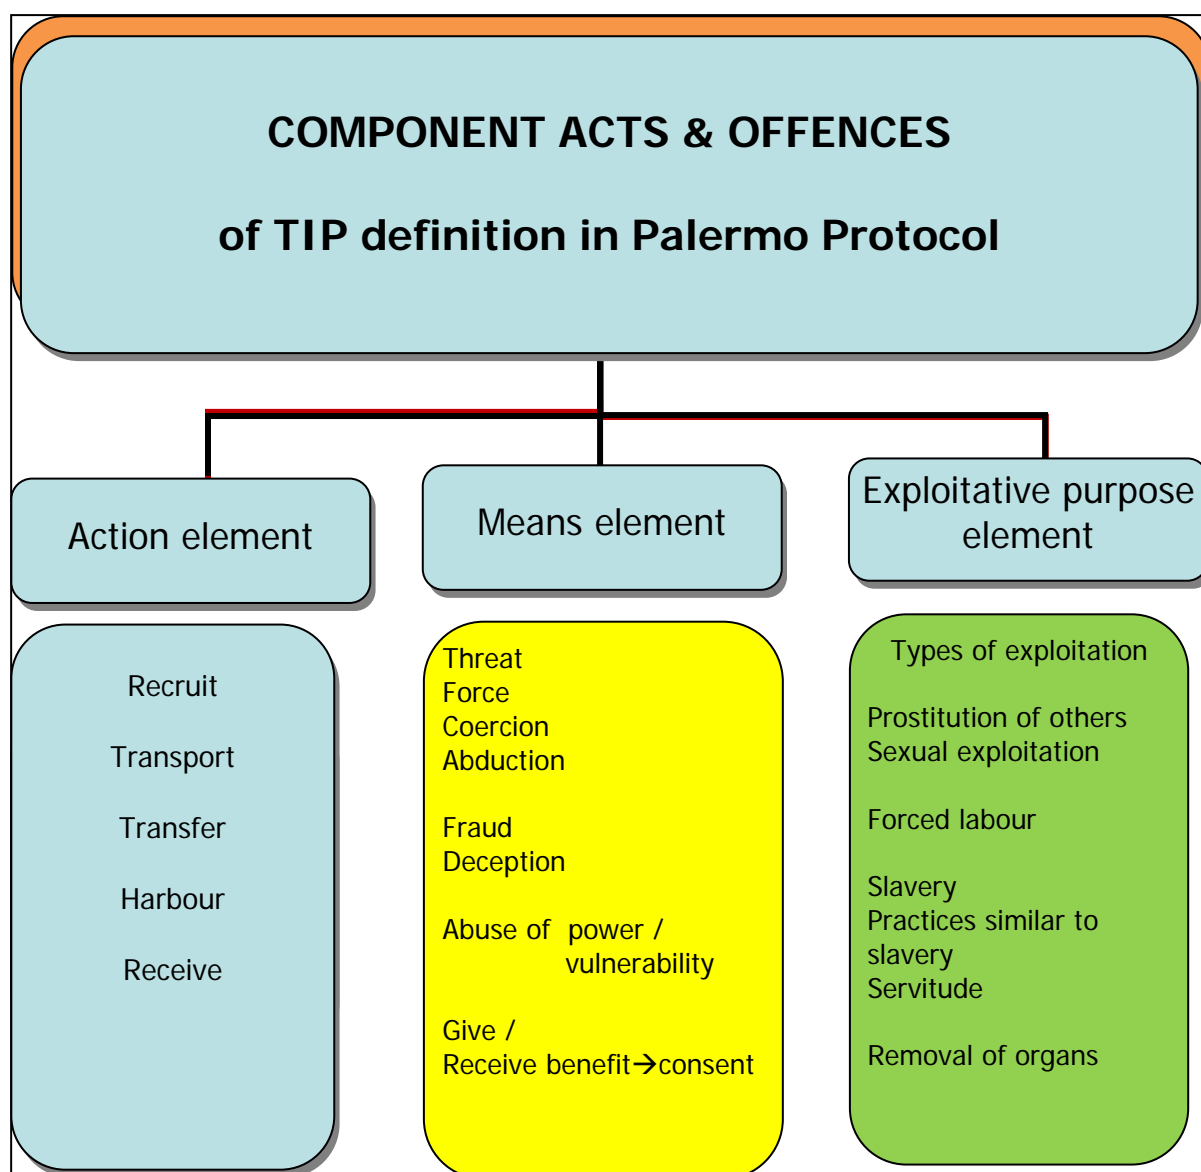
COMPONENT ACTS & OFFENCES

of TIP definition in Palermo Protocol

Action element

Means element

Exploitative purpose element

Recruit

Transport

Transfer

Harbour

Receive

Threat
Force
Coercion
Abduction

Fraud
Deception

Abuse of power / vulnerability

Give /
Receive benefit$\rightarrow$consent

Types of exploitation

Prostitution of others
Sexual exploitation

Forced labour

Slavery
Practices similar to slavery
Servitude

Removal of organs